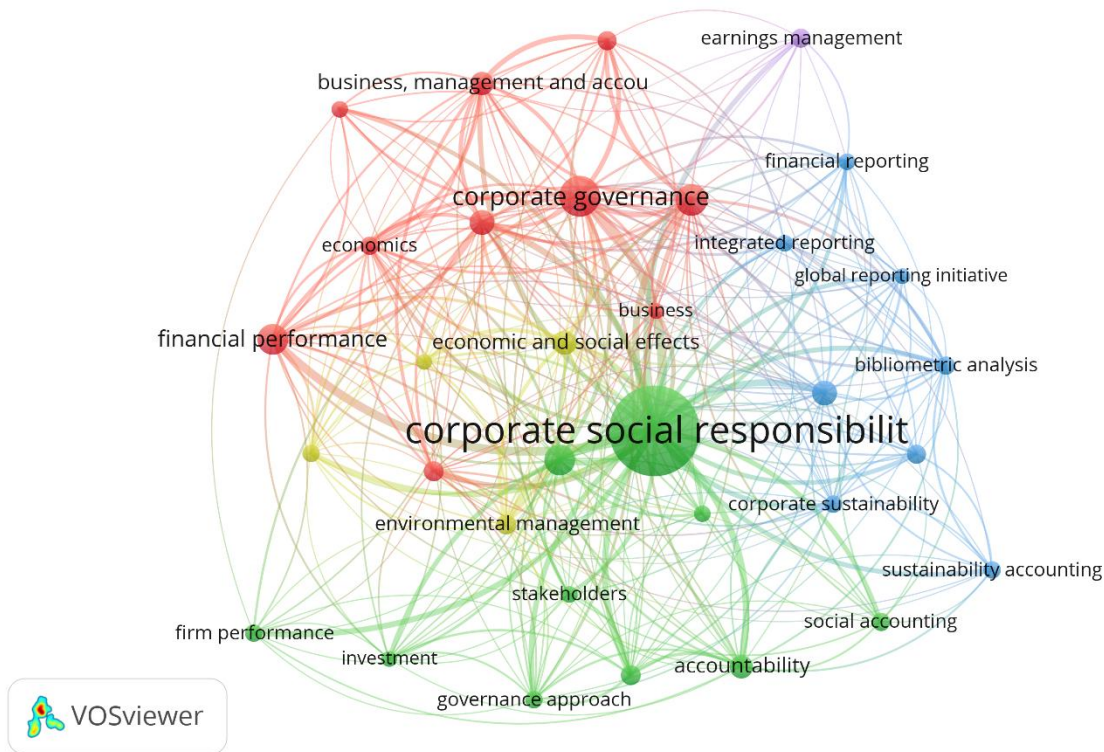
earnings management
business, management and accou
financial reporting
corporate governance
economics
integrated reporting
global reporting initiative
business
financial performance
economic and social effects
bibliometric analysis
corporate social responsibilit
corporate sustainability
environmental management
sustainability accounting
stakeholders
social accounting
firm performance
investment
accountability
governance approach
VOSviewer